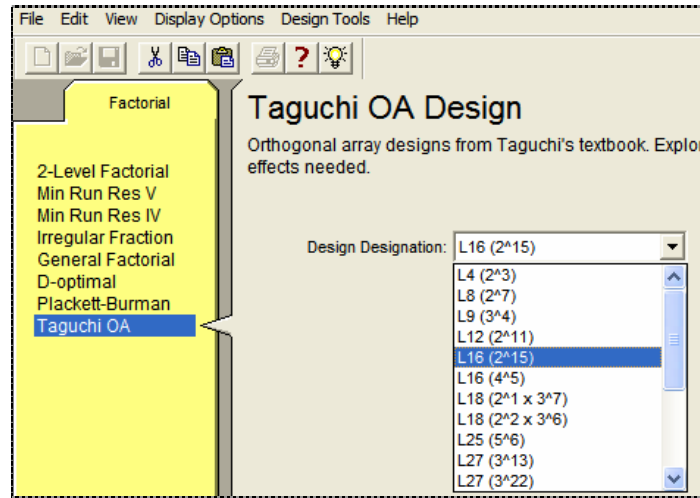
File Edit View Display Options Design Tools Help

Factorial

2-Level Factorial
Min Run Res V
Min Run Res IV
Irregular Fraction
General Factorial
D-optimal
Plackett-Burman
Taguchi OA

Taguchi OA Design

Orthogonal array designs from Taguchi's textbook. Explor effects needed.

Design Designation: L16 (2^15)

L4 (2^3)
L8 (2^7)
L9 (3^4)
L12 (2^11)
L16 (2^15)
L16 (4^5)
L18 (2^1 x 3^7)
L18 (2^2 x 3^6)
L25 (5^6)
L27 (3^13)
L27 (3^22)